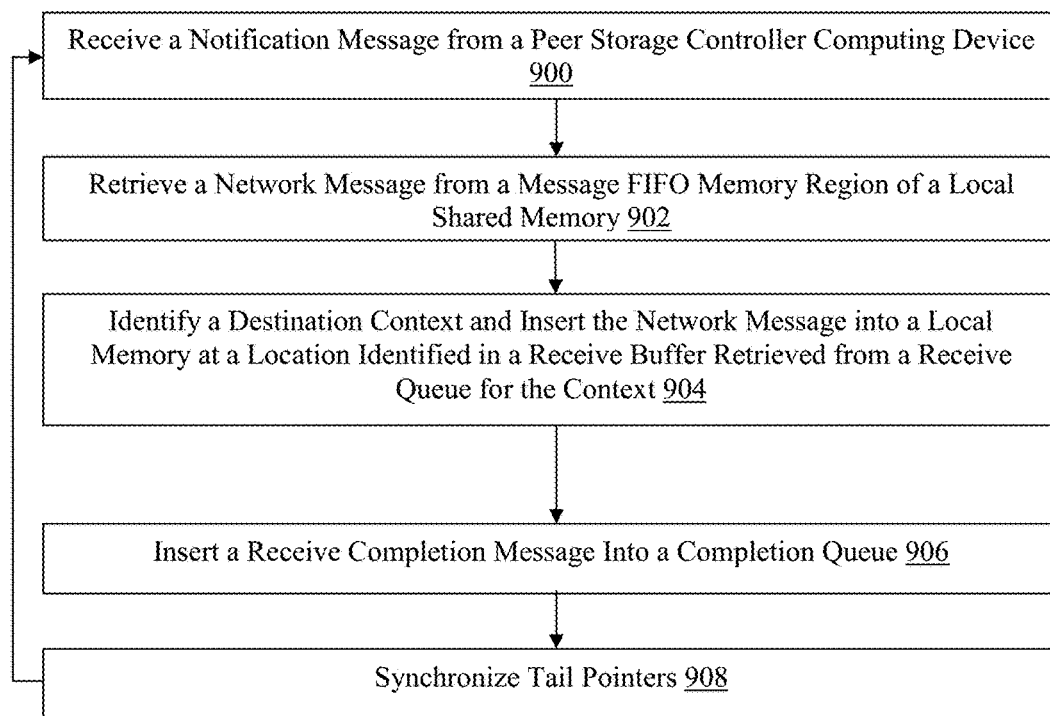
Receive a Notification Message from a Peer Storage Controller Computing Device 900

Retrieve a Network Message from a Message FIFO Memory Region of a Local Shared Memory 902

Identify a Destination Context and Insert the Network Message into a Local Memory at a Location Identified in a Receive Buffer Retrieved from a Receive Queue for the Context 904

Insert a Receive Completion Message Into a Completion Queue 906

Synchronize Tail Pointers 908